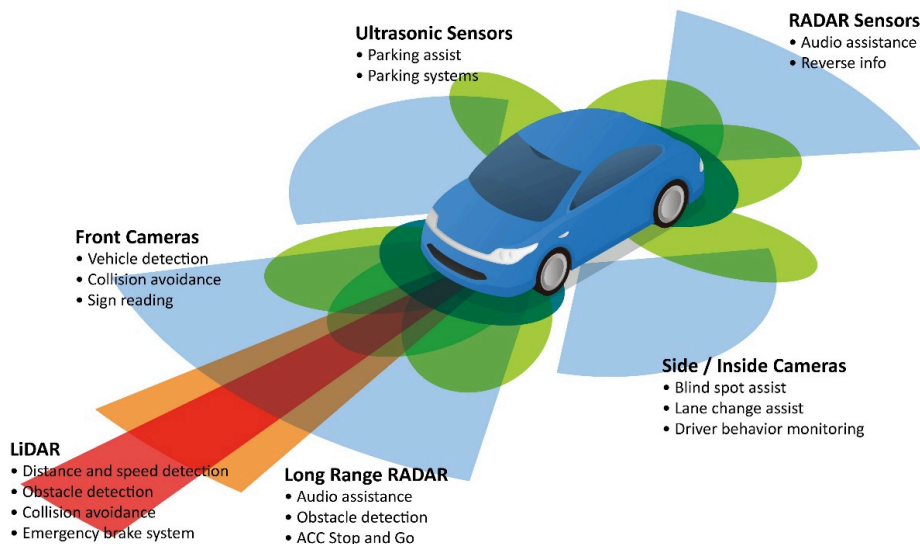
Ultrasonic Sensors
• Parking assist
• Parking systems

RADAR Sensors
• Audio assistance
• Reverse info

Front Cameras
• Vehicle detection
• Collision avoidance
• Sign reading

Side / Inside Cameras
• Blind spot assist
• Lane change assist
• Driver behavior monitoring

LiDAR
• Distance and speed detection
• Obstacle detection
• Collision avoidance
• Emergency brake system

Long Range RADAR
• Audio assistance
• Obstacle detection
• ACC Stop and Go